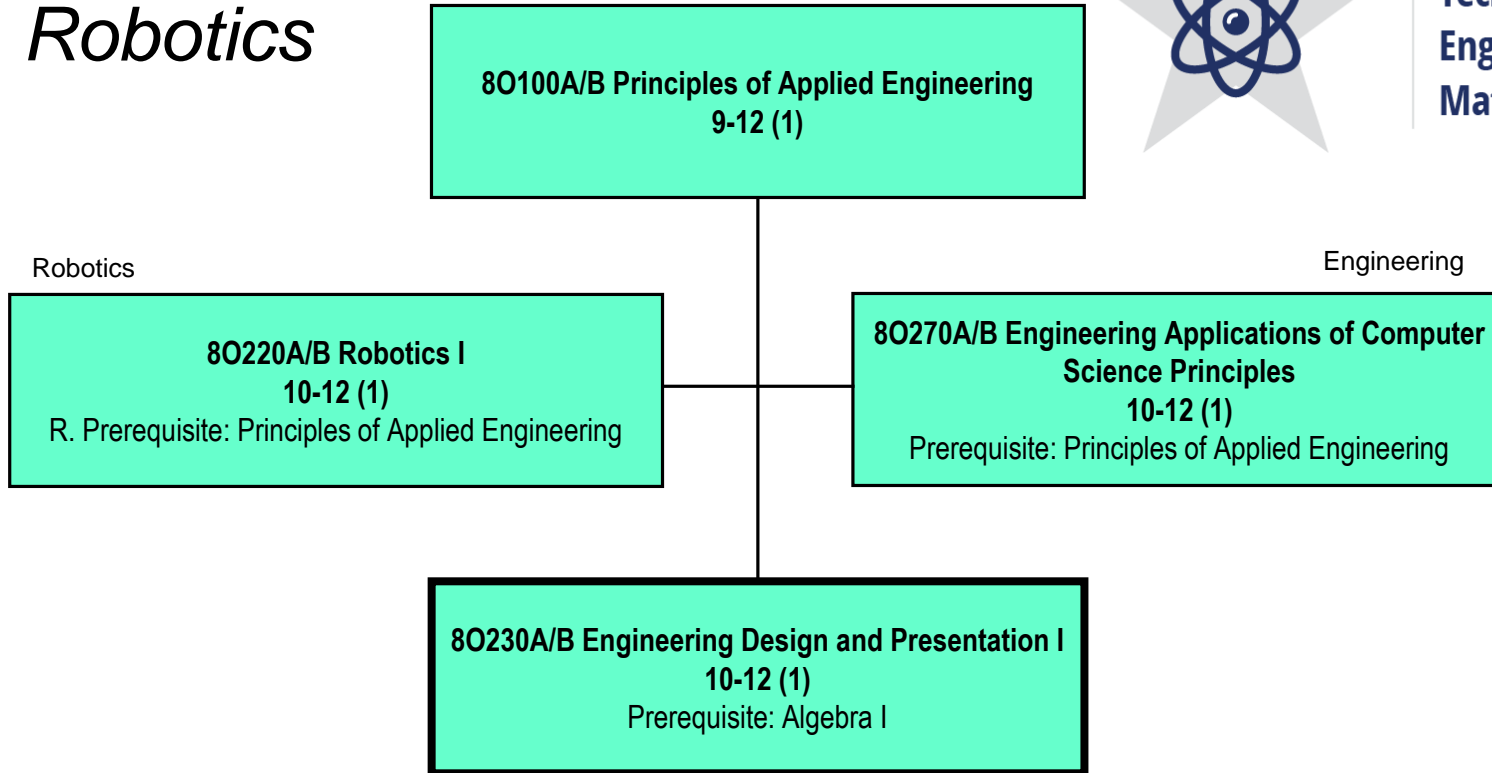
Robotics

8O100A/B Principles of Applied Engineering
9-12 (1)

Tec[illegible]
Eng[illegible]
Ma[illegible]

Robotics

Engineering

8O220A/B Robotics I
10-12 (1)
R. Prerequisite: Principles of Applied Engineering

8O270A/B Engineering Applications of Computer Science Principles
10-12 (1)
Prerequisite: Principles of Applied Engineering

8O230A/B Engineering Design and Presentation I
10-12 (1)
Prerequisite: Algebra I